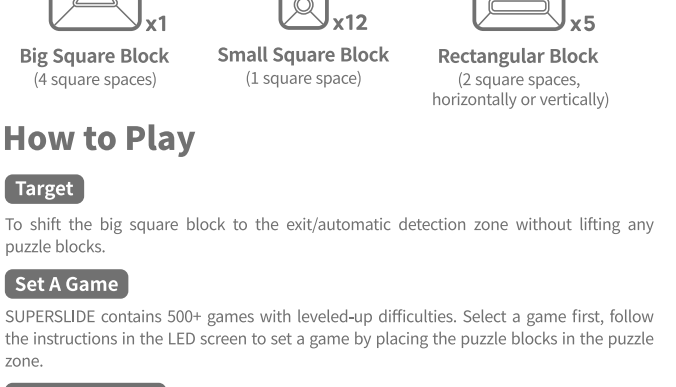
x1

Big Square Block
(4 square spaces)

x12

Small Square Block
(1 square space)

x5

Rectangular Block
(2 square spaces, horizontally or vertically)

How to Play

Target

To shift the big square block to the exit/automatic detection zone without lifting any puzzle blocks.

Set A Game

SUPERSLIDE contains 500+ games with leveled-up difficulties. Select a game first, follow the instructions in the LED screen to set a game by placing the puzzle blocks in the puzzle zone.